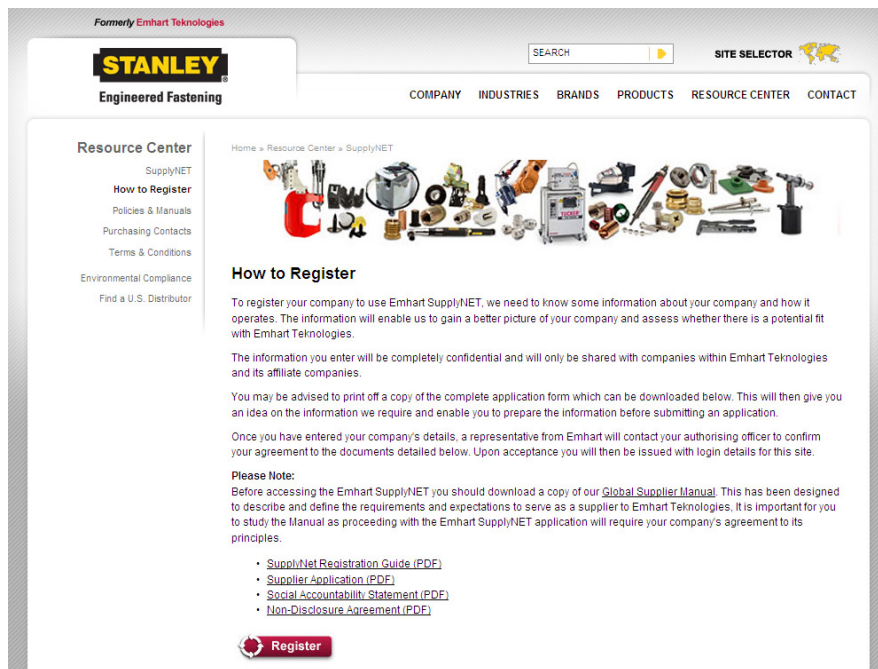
Formerly Emhart Teknologies

STANLEY®

Engineered Fastening

SEARCH

SITE SELECTOR

COMPANY INDUSTRIES BRANDS PRODUCTS RESOURCE CENTER CONTACT

Resource Center

SupplyNET

How to Register

Policies & Manuals

Purchasing Contacts

Terms & Conditions

Environmental Compliance

Find a U.S. Distributor

Home » Resource Center » SupplyNET

How to Register

To register your company to use Emhart SupplyNET, we need to know some information about your company and how it operates. The information will enable us to gain a better picture of your company and assess whether there is a potential fit with Emhart Teknologies.

The information you enter will be completely confidential and will only be shared with companies within Emhart Teknologies and its affiliate companies.

You may be advised to print off a copy of the complete application form which can be downloaded below. This will then give you an idea on the information we require and enable you to prepare the information before submitting an application.

Once you have entered your company's details, a representative from Emhart will contact your authorising officer to confirm your agreement to the documents detailed below. Upon acceptance you will then be issued with login details for this site.

Please Note:
Before accessing the Emhart SupplyNET you should download a copy of our Global Supplier Manual. This has been designed to describe and define the requirements and expectations to serve as a supplier to Emhart Teknologies, It is important for you to study the Manual as proceeding with the Emhart SupplyNET application will require your company's agreement to its principles.

• SupplyNet Registration Guide (PDF)
• Supplier Application (PDF)
• Social Accountability Statement (PDF)
• Non-Disclosure Agreement (PDF)

Register